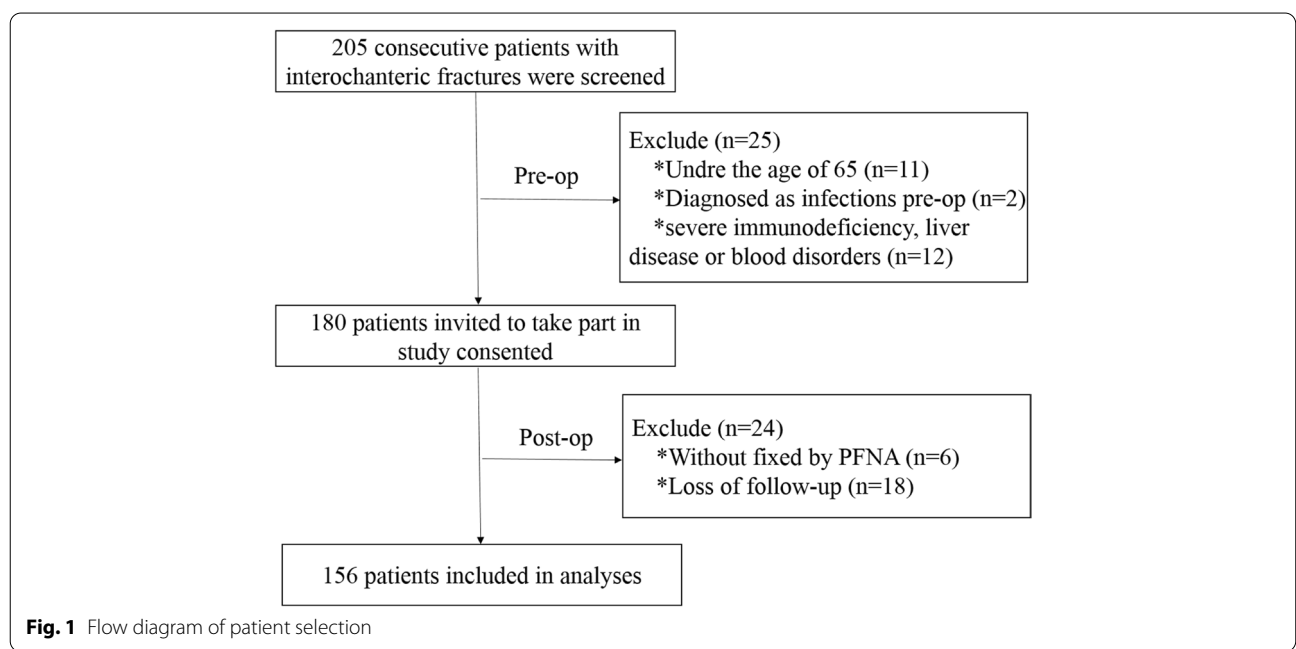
205 consecutive patients with interochanteric fractures were screened

Pre-op

Exclude (n=25)
*Undre the age of 65 (n=11)
*Diagnosed as infections pre-op (n=2)
*severe immunodeficiency, liver disease or blood disorders (n=12)

180 patients invited to take part in study consented

Post-op

Exclude (n=24)
*Without fixed by PFNA (n=6)
*Loss of follow-up (n=18)

156 patients included in analyses

**Fig. 1** Flow diagram of patient selection